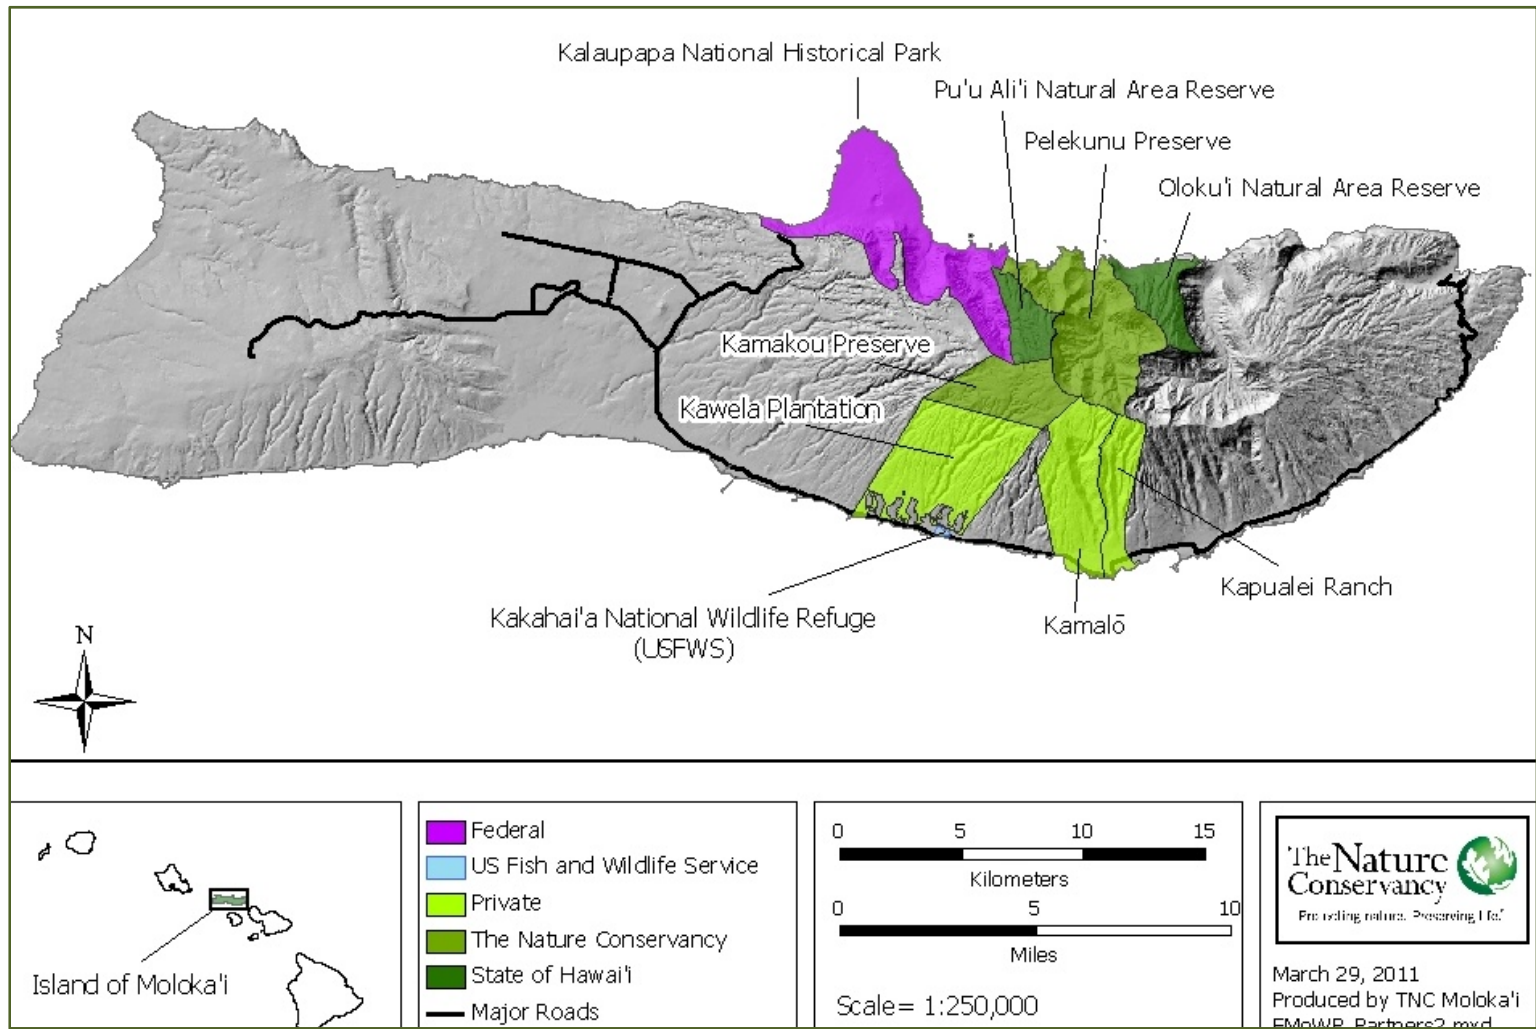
Kalaupapa National Historical Park

Pu'u Ali'i Natural Area Reserve

Pelekunu Preserve

Oloku'i Natural Area Reserve

Kamakou Preserve

Kawela Plantation

Kakahai'a National Wildlife Refuge (USFWS)

Kamalō

Kapualei Ranch

N

Island of Moloka'i

Federal
US Fish and Wildlife Service
Private
The Nature Conservancy
State of Hawai'i
Major Roads

0 5 10 15
Kilometers
0 5 10
Miles

Scale= 1:250,000

The Nature Conservancy
Protecting nature. Preserving life.

March 29, 2011
Produced by TNC Moloka'i
EMoWP_Partners2.mxd